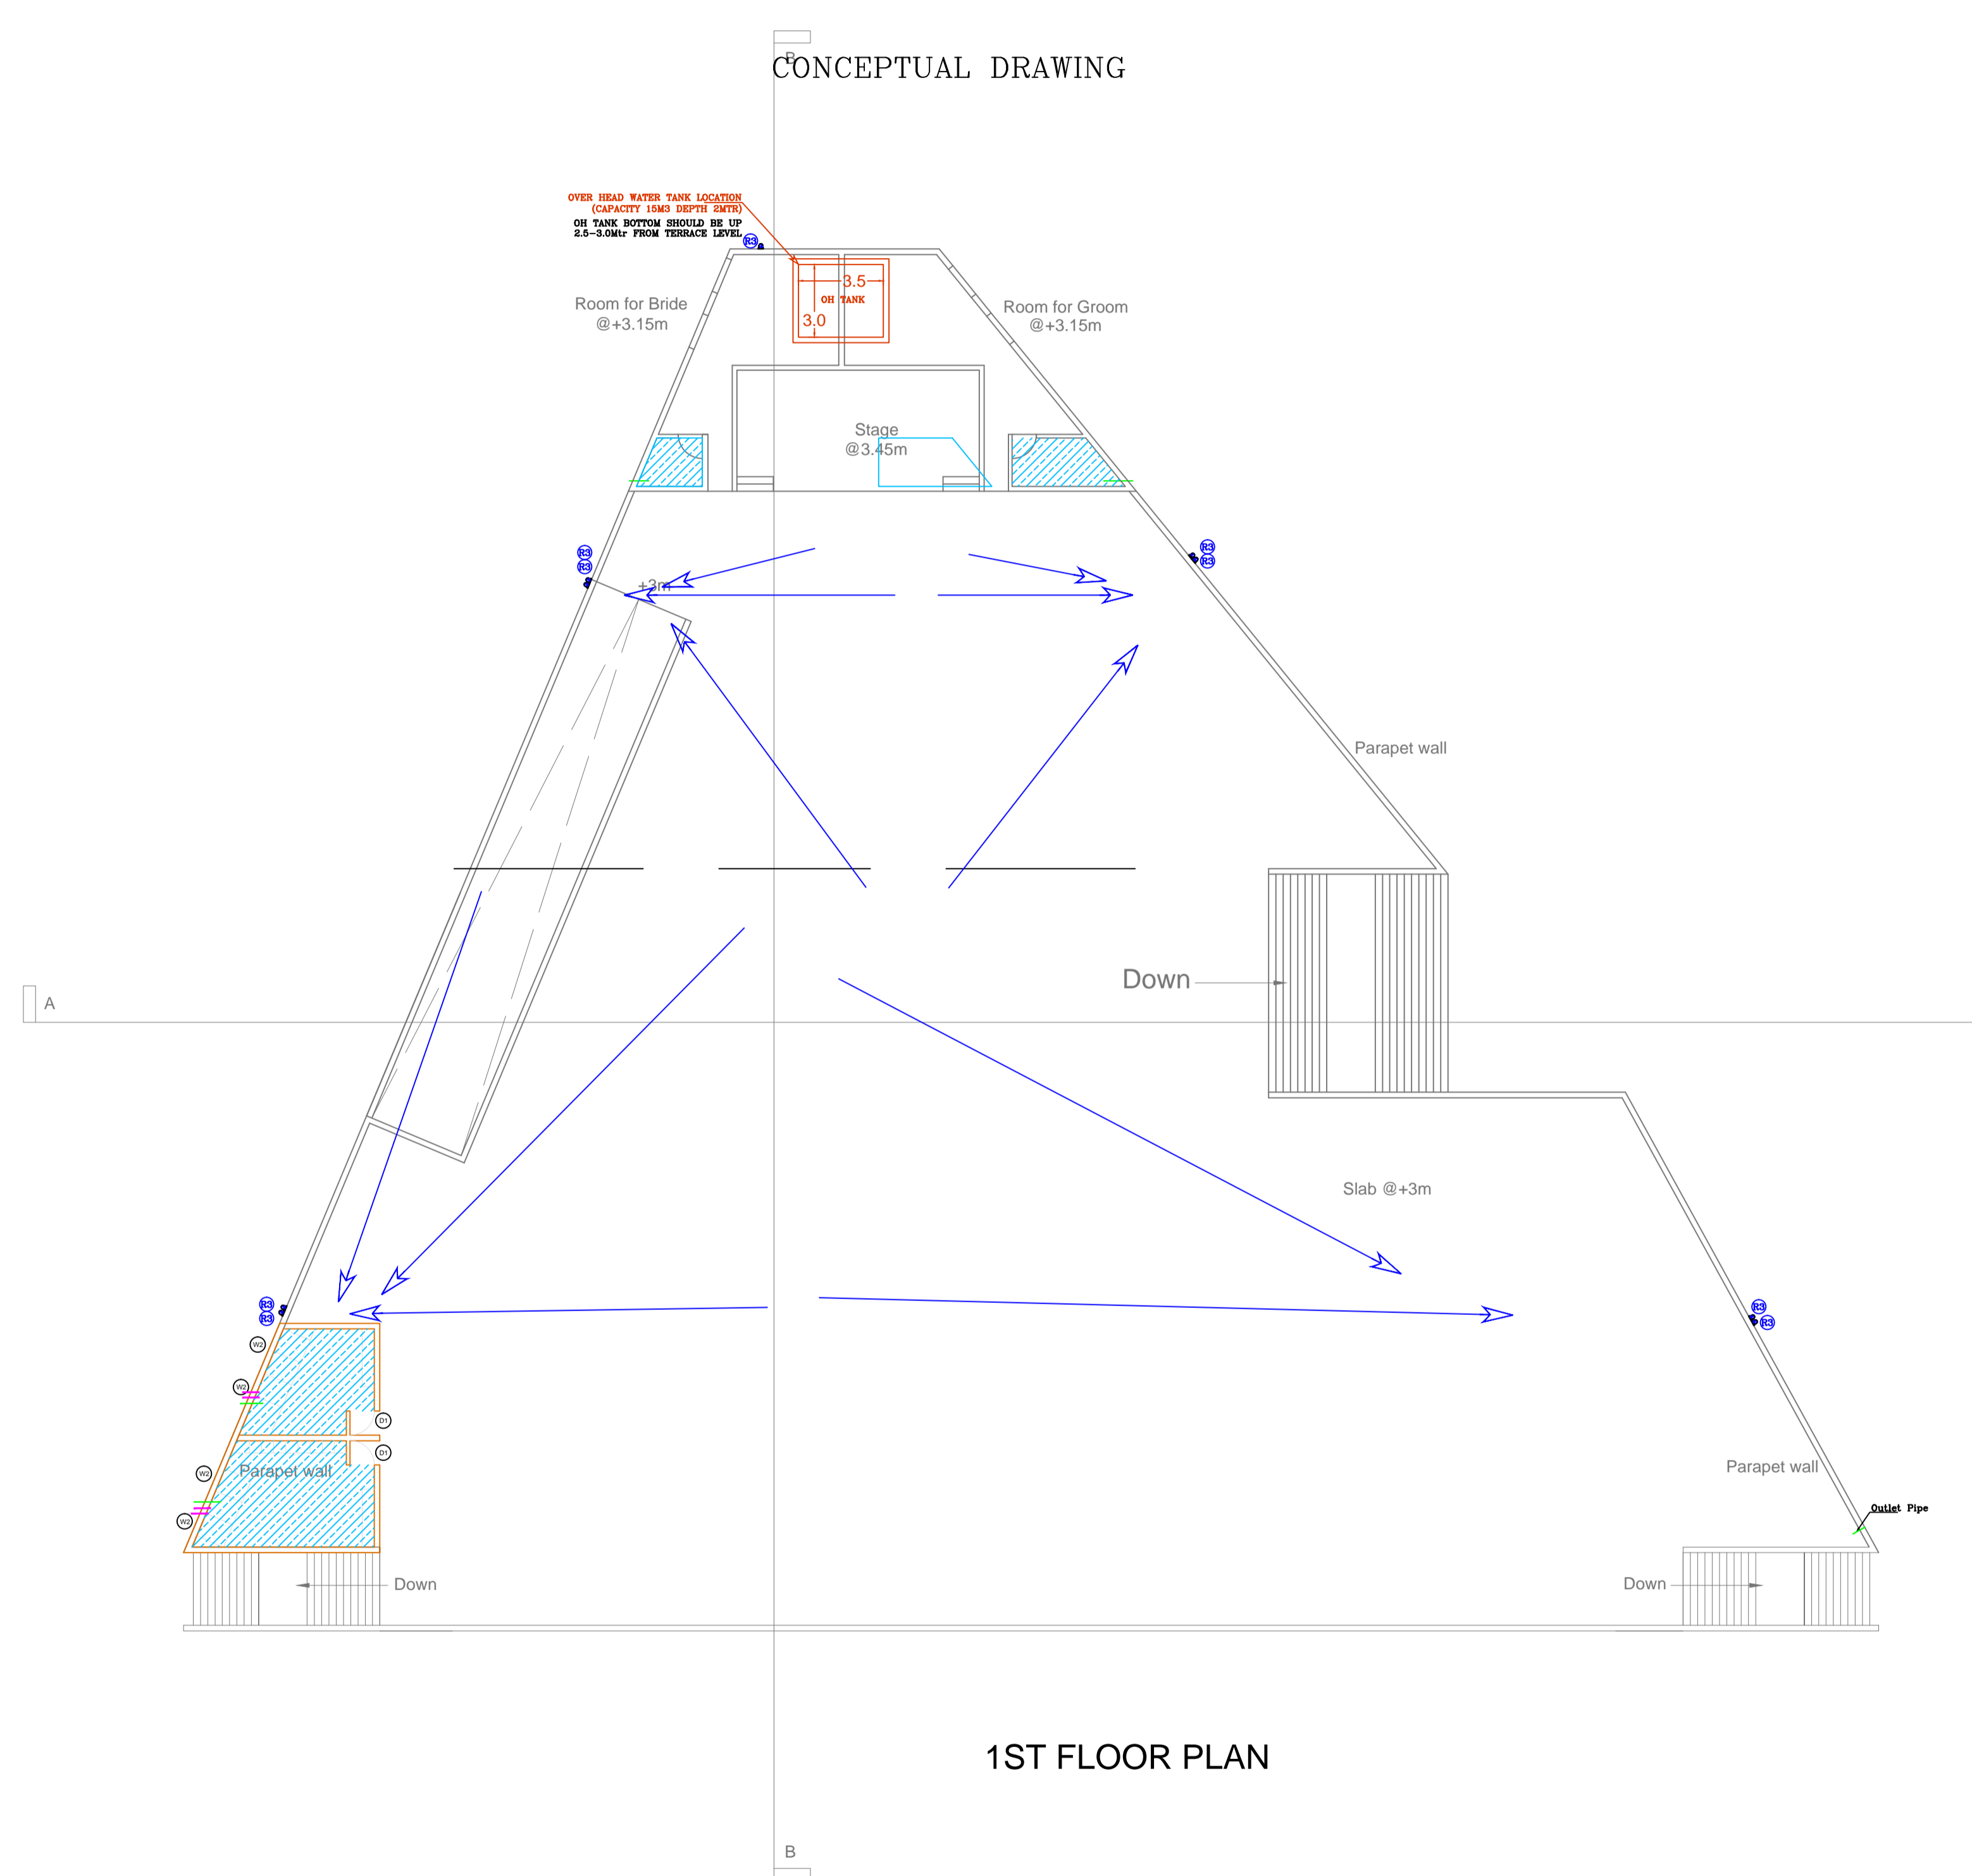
B

CONCEPTUAL DRAWING

OVER HEAD WATER TANK LOCATION
(CAPACITY 15M3 DEPTH 2MTR)
OH TANK BOTTOM SHOULD BE UP
2.5–3.0Mtr FROM TERRACE LEVEL

R3

3.5
OH TANK
3.0

Room for Bride
@+3.15m

Room for Groom
@+3.15m

Stage
@3.45m

R3
R3

R3
R3

+3m

Parapet wall

Down

A

Slab @+3m

R3
R3

W2
W2
D1
D1
W2
W2

Parapet wall

R3
R3

Parapet wall

Outlet Pipe

Down

Down

1ST FLOOR PLAN

B